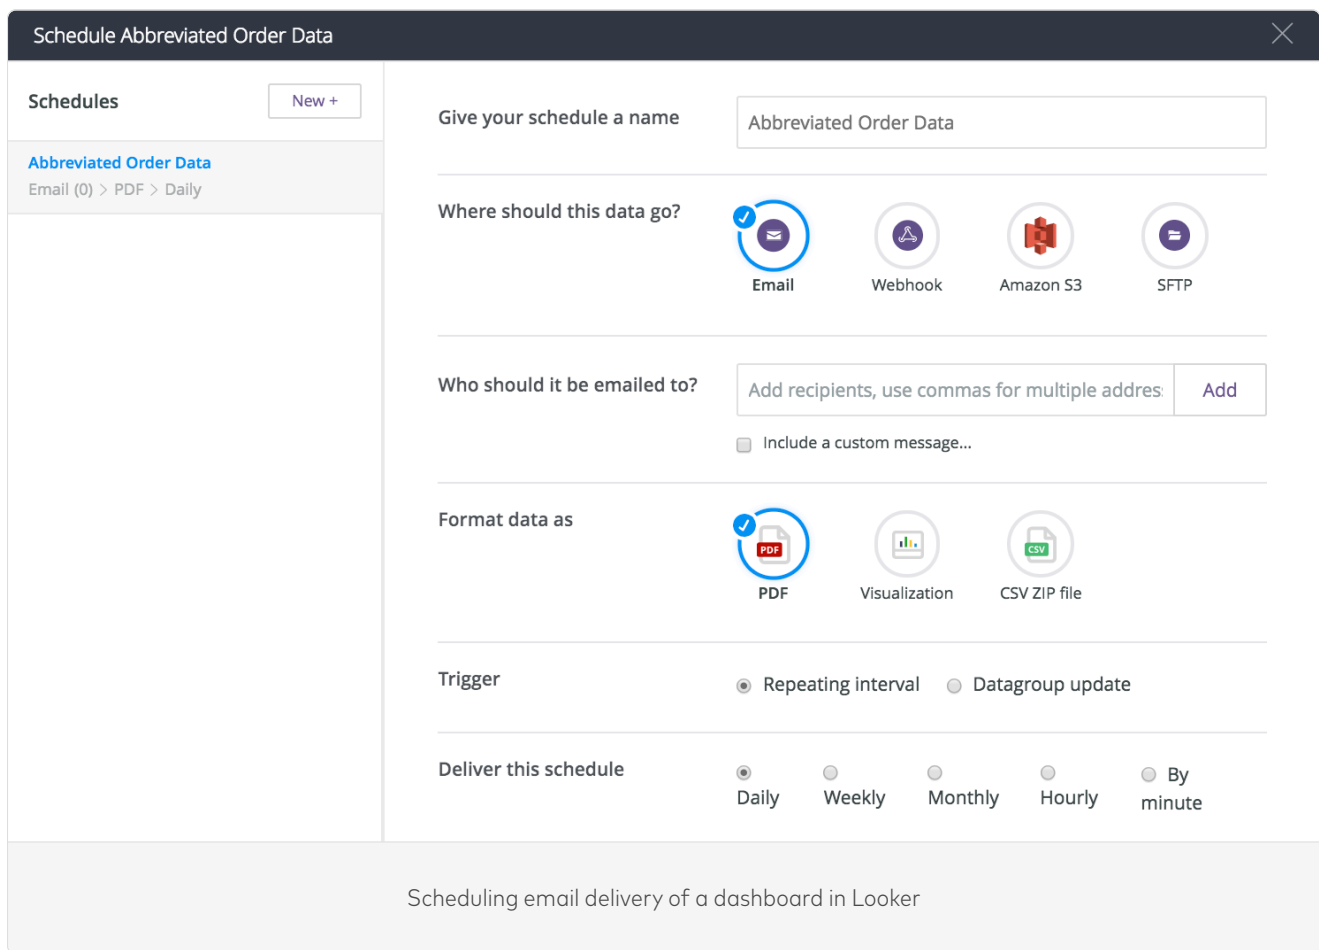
Schedule Abbreviated Order Data

Schedules

New +

Abbreviated Order Data
Email (0) > PDF > Daily

Give your schedule a name

Abbreviated Order Data

Where should this data go?

Email

Webhook

Amazon S3

SFTP

Who should it be emailed to?

Add recipients, use commas for multiple addres

Add

Include a custom message...

Format data as

PDF

PDF

Visualization

CSV

CSV ZIP file

Trigger

Repeating interval

Datagroup update

Deliver this schedule

Daily

Weekly

Monthly

Hourly

By minute

Scheduling email delivery of a dashboard in Looker